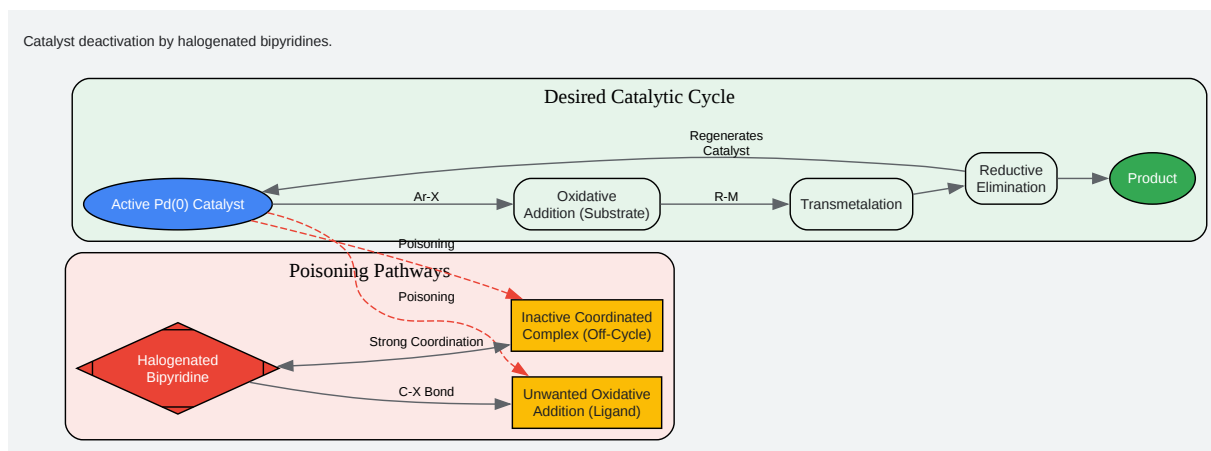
Catalyst deactivation by halogenated bipyridines.

Desired Catalytic Cycle

Regenerates Catalyst

Active Pd(0) Catalyst

Ar-X

Oxidative Addition (Substrate)

R-M

Transmetalation

Reductive Elimination

Product

Poisoning

Poisoning Pathways

Poisoning

Inactive Coordinated Complex (Off-Cycle)

Strong Coordination

Halogenated Bipyridine

C-X Bond

Unwanted Oxidative Addition (Ligand)